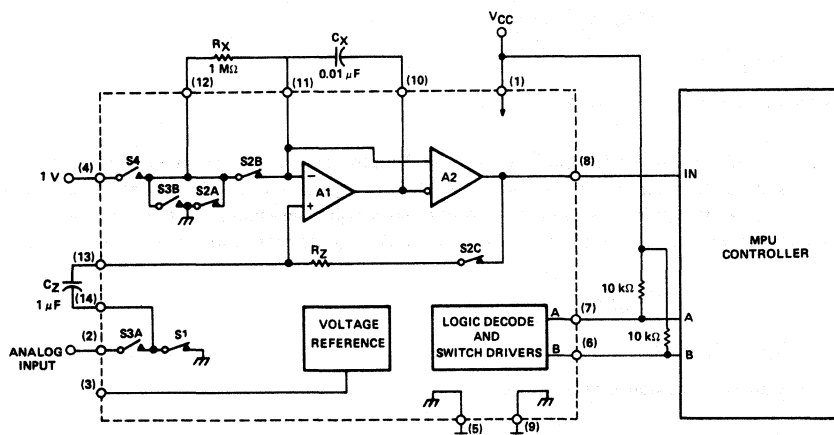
$V_{CC}$
$R_X$
1 MΩ
$C_X$
0.01 μF
(12)
(11)
(10)
(1)
1 V
(4)
S4
S3B
S2A
S2B
A1
A2
(8)
IN
MPU CONTROLLER
(13)
$R_Z$
S2C
$C_Z$
1 μF
(14)
10 kΩ
10 kΩ
(2)
S3A
S1
ANALOG INPUT
VOLTAGE REFERENCE
LOGIC DECODE AND SWITCH DRIVERS
A
B
(7)
(6)
A
B
(3)
(5)
(9)